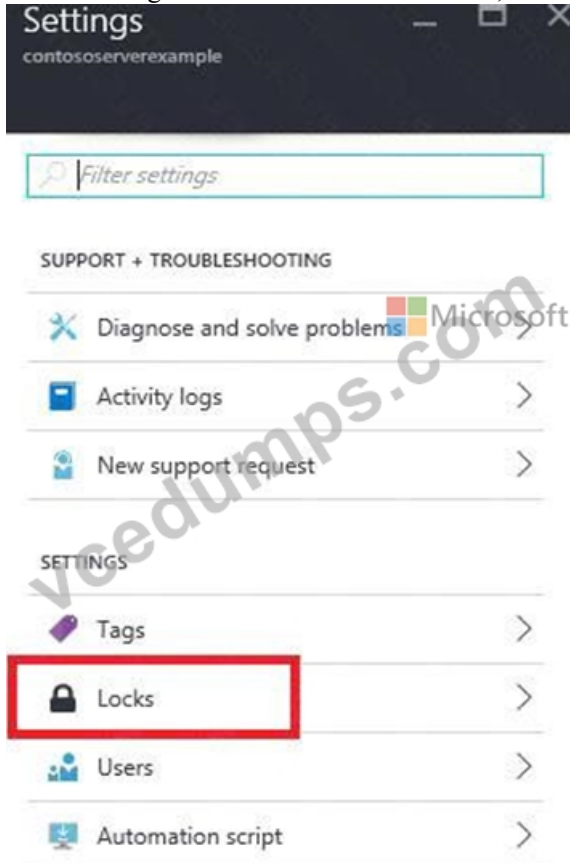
Settings
contososerverexample

Filter settings

SUPPORT + TROUBLESHOOTING

Diagnose and solve problems

Activity logs

New support request

SETTINGS

Tags

Locks

Users

Automation script

Microsoft

vcedumps.com